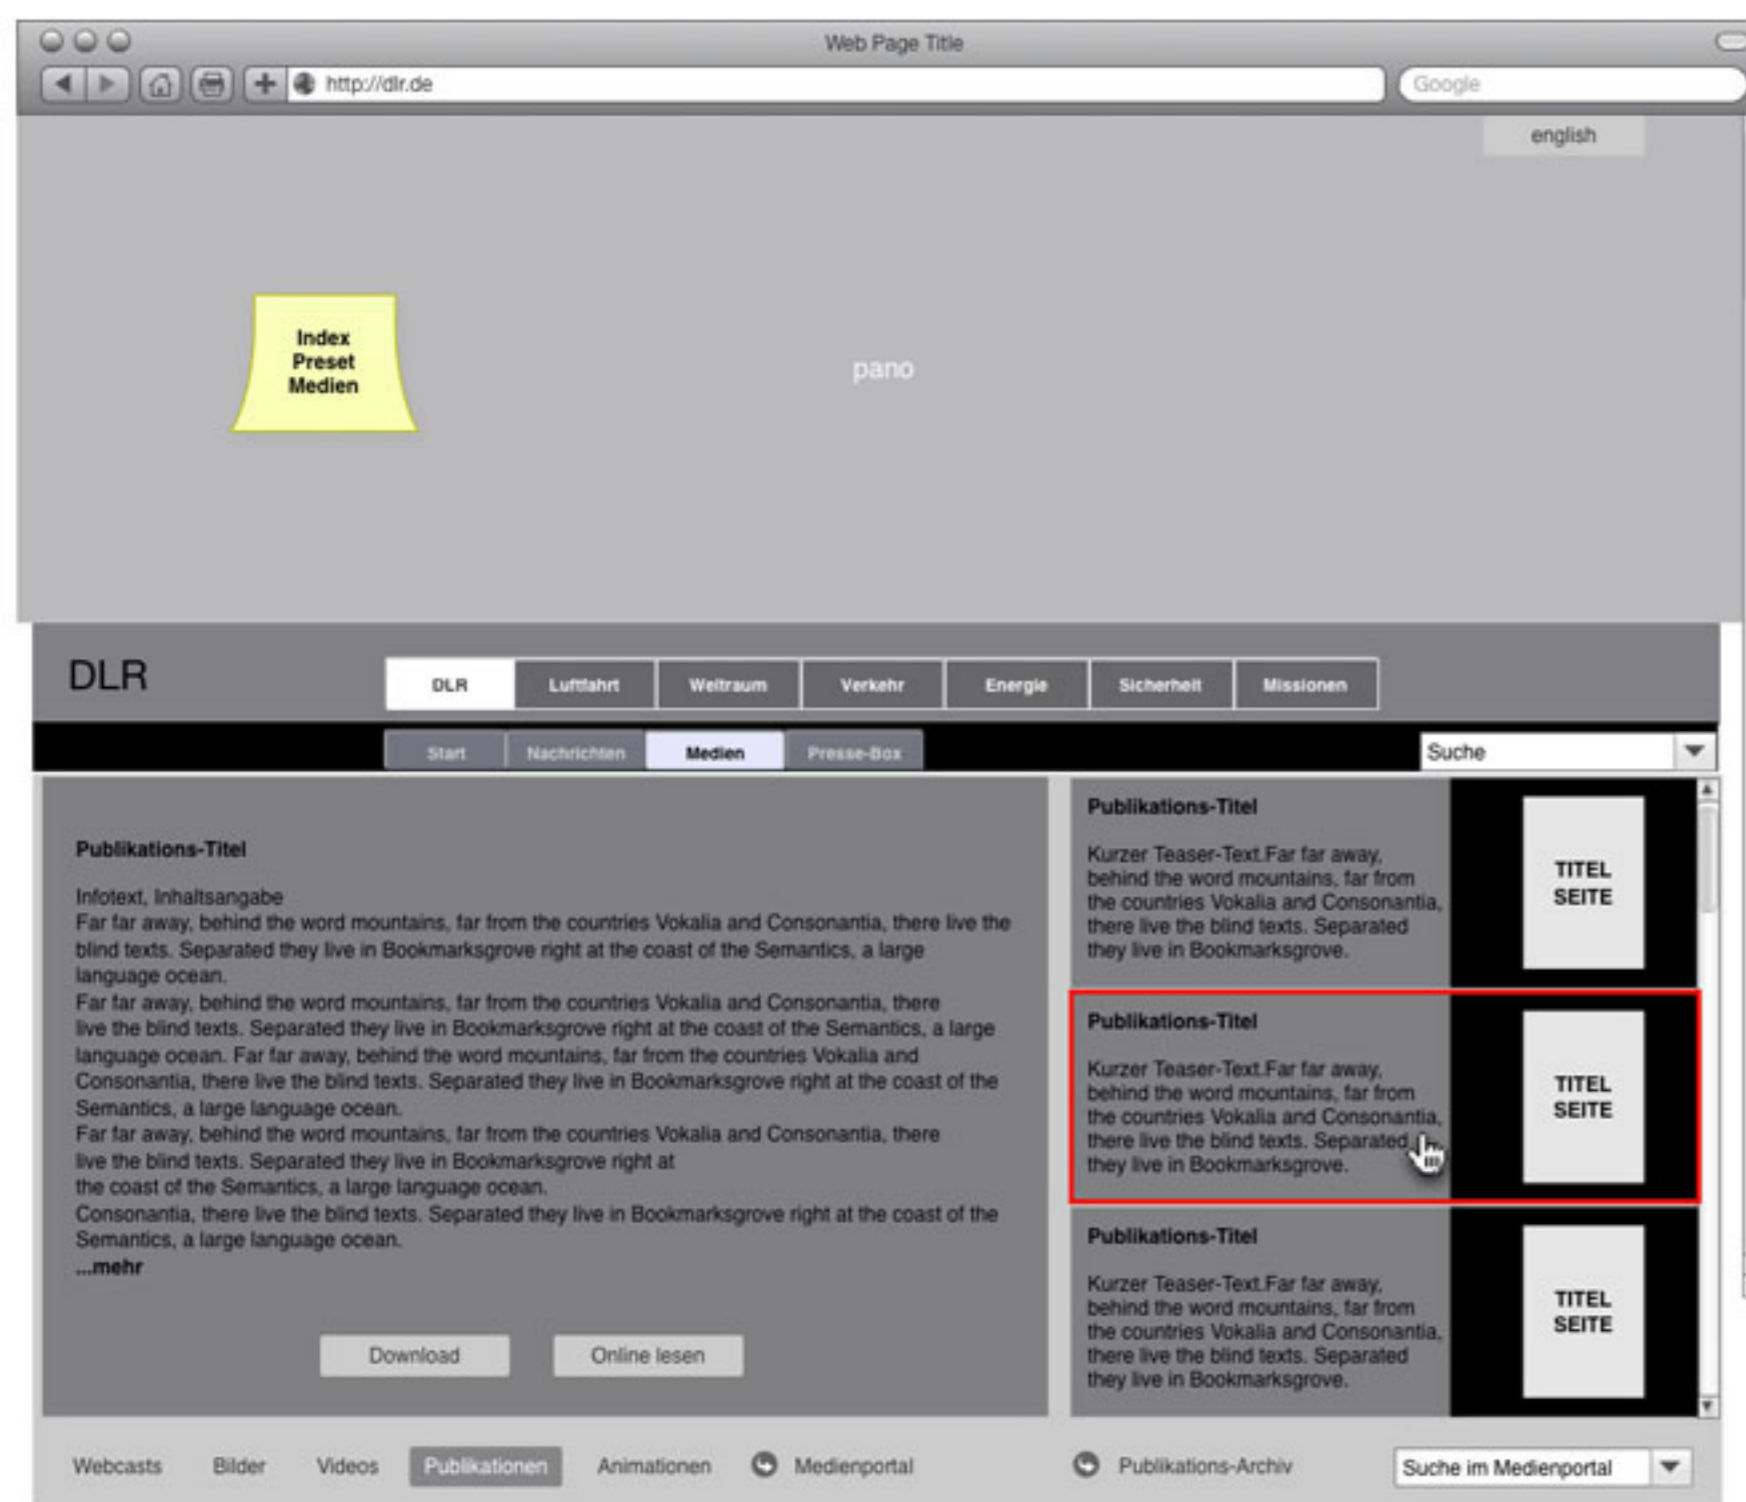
Web Page Title

http://dlr.de

Google

english

Index Preset Medien

pano

DLR

DLR | Luftfahrt | Weltraum | Verkehr | Energie | Sicherheit | Missionen

Start | Nachrichten | Medien | Presse-Box

Suche

Publikations-Titel

Infotext, Inhaltsangabe
Far far away, behind the word mountains, far from the countries Vokalia and Consonantia, there live the blind texts. Separated they live in Bookmarksgrove right at the coast of the Semantics, a large language ocean.
Far far away, behind the word mountains, far from the countries Vokalia and Consonantia, there live the blind texts. Separated they live in Bookmarksgrove right at the coast of the Semantics, a large language ocean. Far far away, behind the word mountains, far from the countries Vokalia and Consonantia, there live the blind texts. Separated they live in Bookmarksgrove right at the coast of the Semantics, a large language ocean.
Far far away, behind the word mountains, far from the countries Vokalia and Consonantia, there live the blind texts. Separated they live in Bookmarksgrove right at the coast of the Semantics, a large language ocean.
Consonantia, there live the blind texts. Separated they live in Bookmarksgrove right at the coast of the Semantics, a large language ocean.
...mehr

Download

Online lesen

Publikations-Titel

Kurzer Teaser-Text.Far far away, behind the word mountains, far from the countries Vokalia and Consonantia, there live the blind texts. Separated they live in Bookmarksgrove.

TITEL SEITE

Publikations-Titel

Kurzer Teaser-Text.Far far away, behind the word mountains, far from the countries Vokalia and Consonantia, there live the blind texts. Separated they live in Bookmarksgrove.

TITEL SEITE

Publikations-Titel

Kurzer Teaser-Text.Far far away, behind the word mountains, far from the countries Vokalia and Consonantia, there live the blind texts. Separated they live in Bookmarksgrove.

TITEL SEITE

Webcasts Bilder Videos Publikationen Animationen Medienportal Publikations-Archiv

Suche im Medienportal